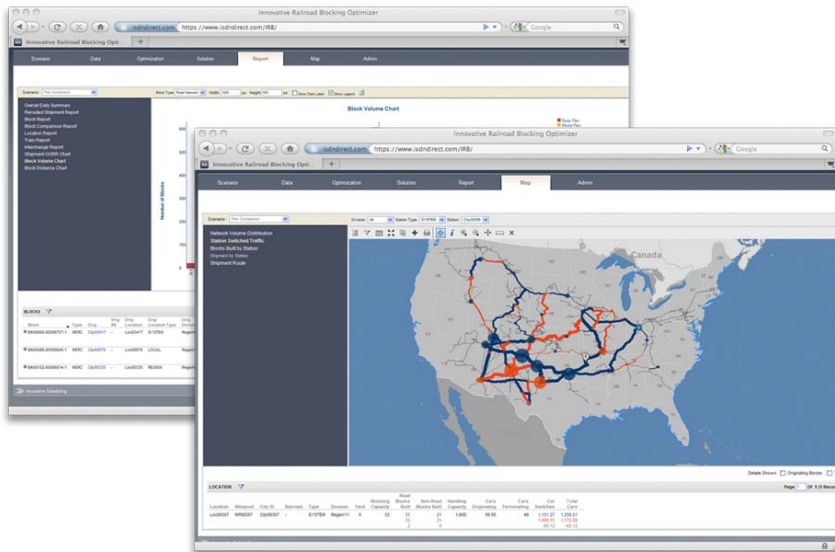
Innovative Railroad Blocking Optimizer

isdndirect.com https://www.isdndirect.com/IRB/

Google

Innovative Railroad Blocking Optimi...

Scenario Data Optimization Solution Report Map Admin

Scenario: Plan Comparison

Block Type: Road Network Width: 1000 px Height: 500 px Show Data Label Show Legend

Overall Daily Summary
Rerouted Shipment Report
Block Report
Block Comparison Report
Location Report
Train Report
Interchange Report
Shipment OD/RR Chart
Block Volume Chart
Block Distance Chart

Block Volume Chart

Base Plan
Model Plan

Number of Blocks

BLOCKS

| Block | Type | Orig | Orig Rlr | Orig Location | Orig Location Type | Orig Division |
|---|---|---|---|---|---|---|
| BN0008-00008701-1 | MERC | City00417 | - | Loc00417 | SYSTEM | Region |
| BN0008-00009045-1 | MERC | City00079 | - | Loc00079 | LOCAL | Region |
| BN0122-00009614-1 | MERC | City00335 | - | Loc00335 | REGION | Region |

Innovative Scheduling

Innovative Railroad Blocking Optimizer

isdndirect.com https://www.isdndirect.com/IRB/

Google

Innovative Railroad Blocking Optimi...

Scenario Data Optimization Solution Report Map Admin

Scenario: Plan Comparison

Division: All Station Type: SYSTEM Station: City00008

Network Volume Distribution
Station Switched Traffic
Blocks Built by Station
Shipped by Station
Shipment Route

Canada

Details Shown: Originating Blocks

LOCATION

Page 1 Of 1 (1 Records)

| Location | Milepost | City St | Railroad | Type | Division | Yard | Working Capacity | Road Blocks Built | Non-Road Blocks Built | Handling Capacity | Cars Originating | Cars Terminating | Car Switches | Total Cars |
|---|---|---|---|---|---|---|---|---|---|---|---|---|---|---|
| Loc00337 | MP00337 | City00337 | - | SYSTEM | Region11 | X | 33 | 31 | 31 | 1,650 | 56.55 | 49 | 1,151.27 | 1,256.81 |
| | | | | | | | | 29 | 29 | | | | 1,068.15 | 1,172.69 |
| | | | | | | | | 2 | 2 | | | | -83.12 | -83.12 |